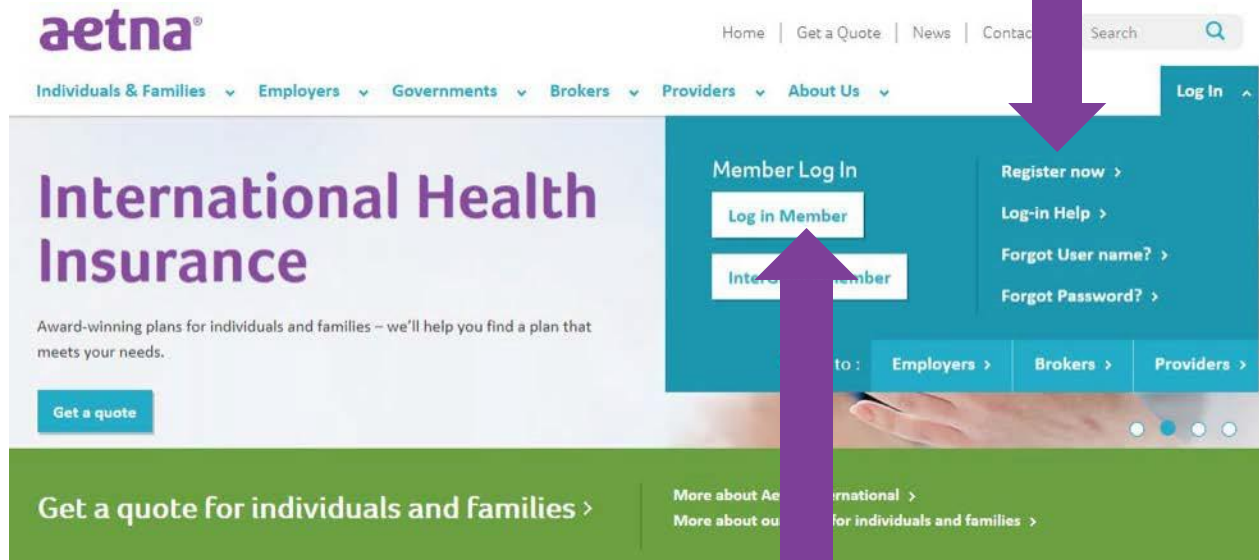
aetna®

Home | Get a Quote | News | Contac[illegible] Search

Individuals & Families ⌄ Employers ⌄ Governments ⌄ Brokers ⌄ Providers ⌄ About Us ⌄

Log In

International Health Insurance

Award-winning plans for individuals and families – we'll help you find a plan that meets your needs.

Get a quote

Member Log In

Log in Member

Inte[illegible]ember

Register now ›

Log-in Help ›

Forgot User name? ›

Forgot Password? ›

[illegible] to : Employers › Brokers › Providers ›

Get a quote for individuals and families ›

More about Ae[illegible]rnational ›

More about ou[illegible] for individuals and families ›